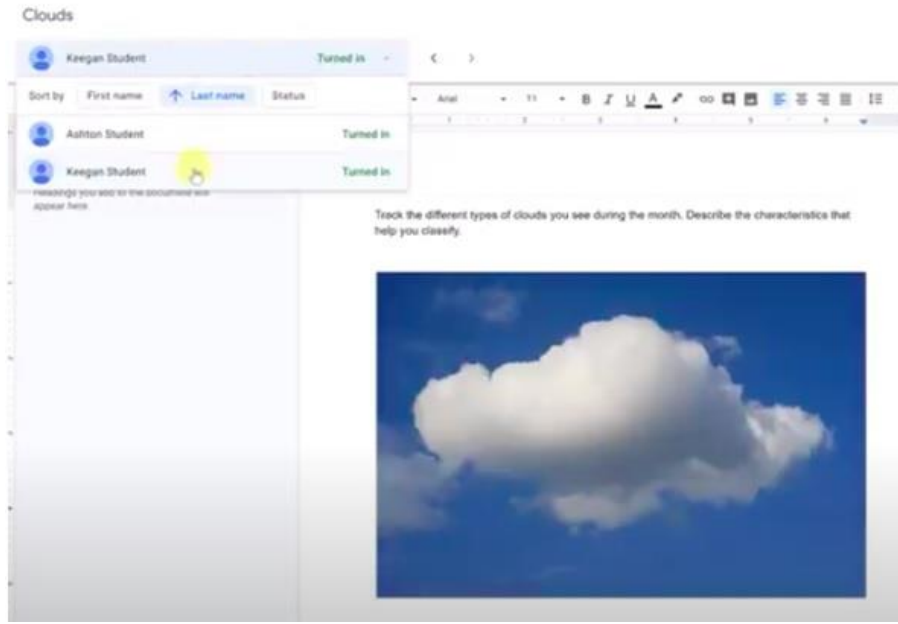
Clouds

Keegan Student

Turned in

Sort by

First name

Last name

Status

Ashton Student

Turned in

Keegan Student

Turned in

Headings you add to the document will appear here.

Arial

11

Track the different types of clouds you see during the month. Describe the characteristics that help you classify.